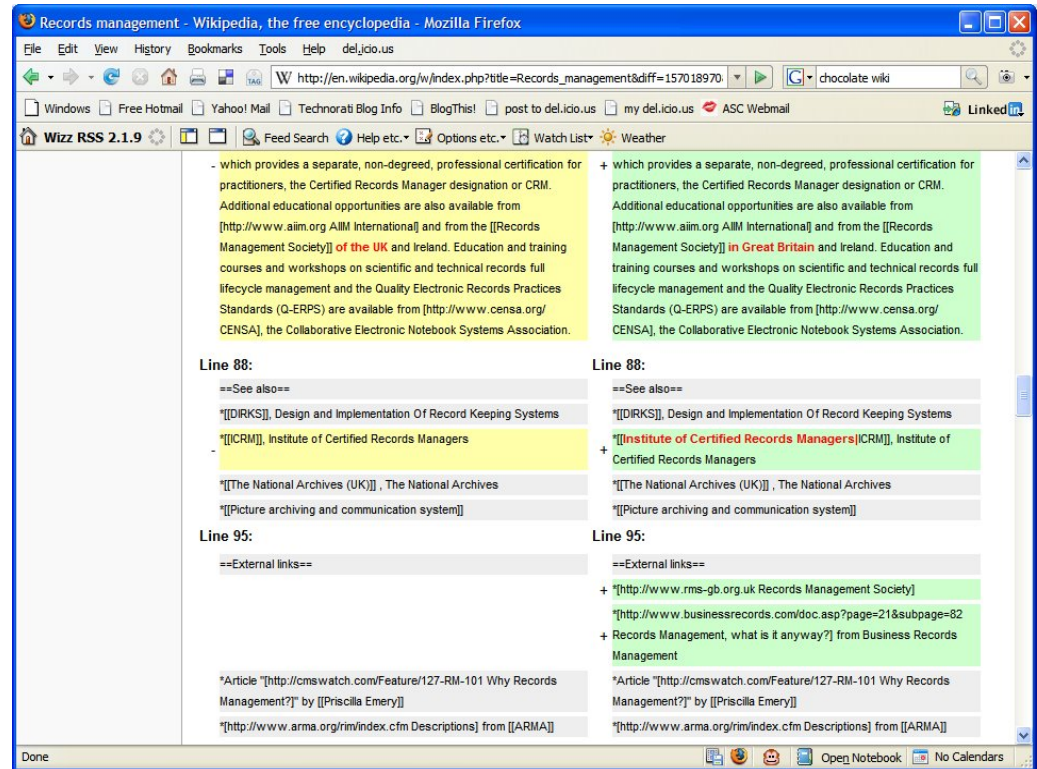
Records management - Wikipedia, the free encyclopedia - Mozilla Firefox

File Edit View History Bookmarks Tools Help del.icio.us

W http://en.wikipedia.org/w/index.php?title=Records_management&diff=15701897

chocolate wiki

Windows Free Hotmail Yahoo! Mail Technorati Blog Info BlogThis! post to del.icio.us my del.icio.us ASC Webmail Linked in

Wizz RSS 2.1.9 Feed Search Help etc. Options etc. Watch List Weather

- which provides a separate, non-degreed, professional certification for practitioners, the Certified Records Manager designation or CRM. Additional educational opportunities are also available from [http://www.aiim.org AIIM International] and from the [[Records Management Society]] of the UK and Ireland. Education and training courses and workshops on scientific and technical records full lifecycle management and the Quality Electronic Records Practices Standards (Q-ERPS) are available from [http://www.censa.org/ CENSA], the Collaborative Electronic Notebook Systems Association.

+ which provides a separate, non-degreed, professional certification for practitioners, the Certified Records Manager designation or CRM. Additional educational opportunities are also available from [http://www.aiim.org AIIM International] and from the [[Records Management Society]] in Great Britain and Ireland. Education and training courses and workshops on scientific and technical records full lifecycle management and the Quality Electronic Records Practices Standards (Q-ERPS) are available from [http://www.censa.org/ CENSA], the Collaborative Electronic Notebook Systems Association.

Line 88:

==See also==

*[[DIRKS]], Design and Implementation Of Record Keeping Systems

- *[[ICRM]], Institute of Certified Records Managers

*[[The National Archives (UK)]] , The National Archives

*[[Picture archiving and communication system]]

Line 88:

==See also==

*[[DIRKS]], Design and Implementation Of Record Keeping Systems

+ *[[Institute of Certified Records Managers|ICRM]], Institute of Certified Records Managers

*[[The National Archives (UK)]] , The National Archives

*[[Picture archiving and communication system]]

Line 95:

==External links==

*Article "[http://cmswatch.com/Feature/127-RM-101 Why Records Management?]" by [[Priscilla Emery]]

*[http://www.arma.org/rim/index.cfm Descriptions] from [[ARMA]]

Line 95:

==External links==

+ *[http://www.rms-gb.org.uk Records Management Society]

+ *[http://www.businessrecords.com/doc.asp?page=21&subpage=82 Records Management, what is it anyway?] from Business Records Management

*Article "[http://cmswatch.com/Feature/127-RM-101 Why Records Management?]" by [[Priscilla Emery]]

*[http://www.arma.org/rim/index.cfm Descriptions] from [[ARMA]]

Done

Open Notebook No Calendars